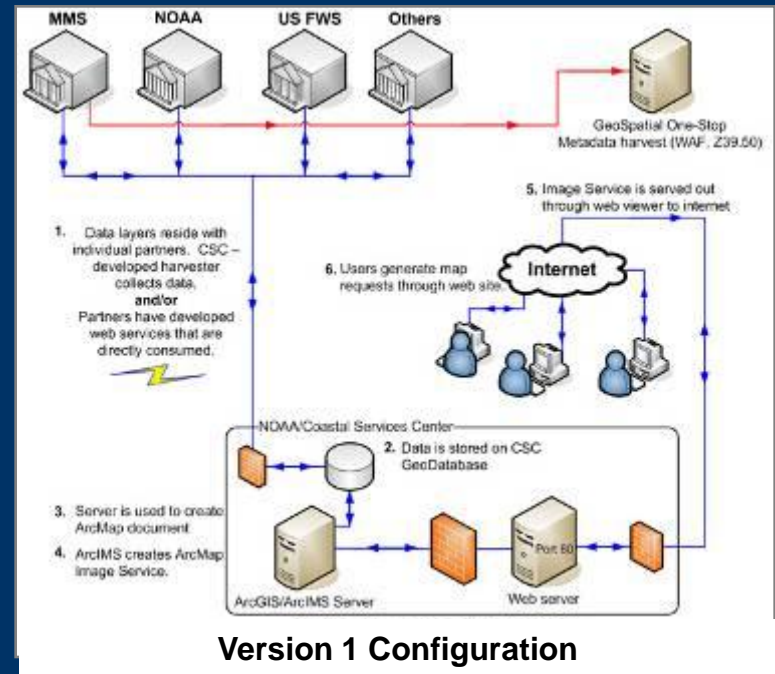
MMS

NOAA

US FWS

Others

GeoSpatial One-Stop Metadata harvest (WAF, Z39.50)

5. Image Service is served out through web viewer to internet

1. Data layers reside with individual partners. CSC – developed harvester collects data. and/or Partners have developed web services that are directly consumed.

Internet

6. Users generate map requests through web site.

NOAA/Coastal Services Center

2. Data is stored on CSC GeoDatabase

3. Server is used to create ArcMap document

4. ArcIMS creates ArcMap Image Service.

Port 80

ArcGIS/ArcIMS Server

Web server

Version 1 Configuration